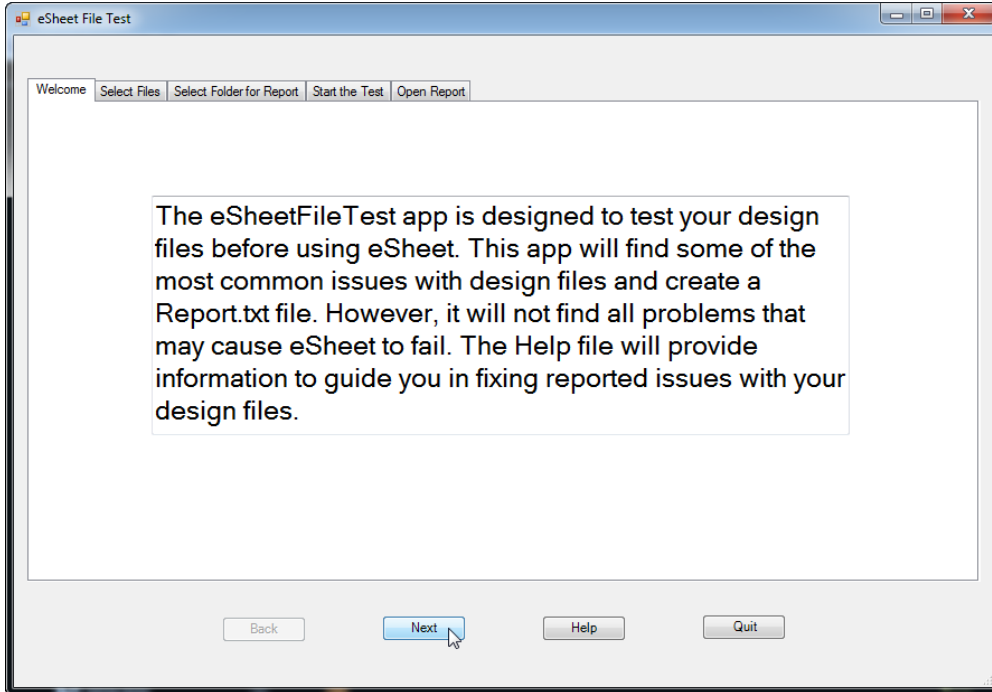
eSheet File Test

Welcome | Select Files | Select Folder for Report | Start the Test | Open Report

The eSheetFileTest app is designed to test your design files before using eSheet. This app will find some of the most common issues with design files and create a Report.txt file. However, it will not find all problems that may cause eSheet to fail. The Help file will provide information to guide you in fixing reported issues with your design files.

Back
Next
Help
Quit